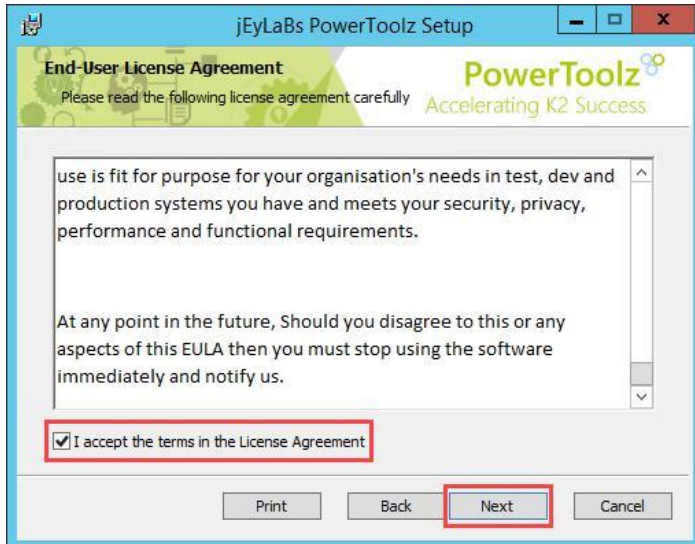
jEyLaBs PowerToolz Setup

End-User License Agreement
Please read the following license agreement carefully

PowerToolz
Accelerating K2 Success

use is fit for purpose for your organisation's needs in test, dev and production systems you have and meets your security, privacy, performance and functional requirements.

At any point in the future, Should you disagree to this or any aspects of this EULA then you must stop using the software immediately and notify us.

I accept the terms in the License Agreement

Print | Back | Next | Cancel